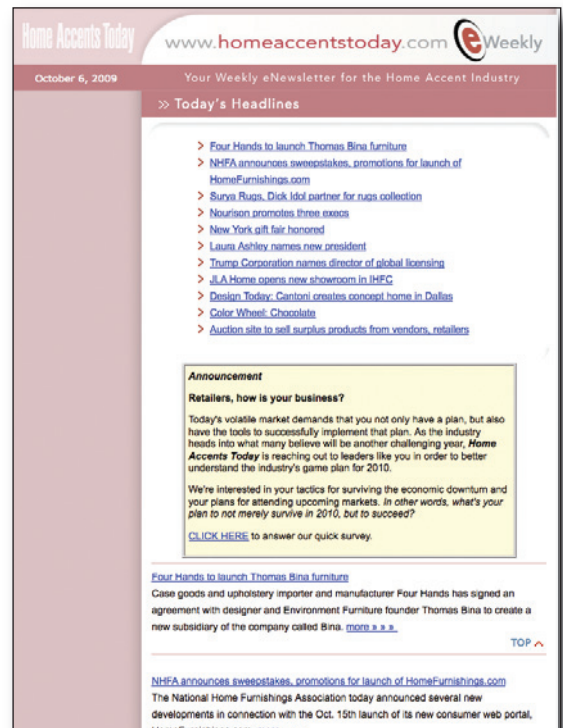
Home Accents Today www.homeaccentstoday.com eWeekly

October 6, 2009

Your Weekly eNewsletter for the Home Accent Industry

» Today's Headlines

> Four Hands to launch Thomas Bina furniture
> NHFA announces sweepstakes, promotions for launch of HomeFurnishings.com
> Surya Rugs, Dick Idol partner for rugs collection
> Nourison promotes three execs
> New York gift fair honored
> Laura Ashley names new president
> Trump Corporation names director of global licensing
> JLA Home opens new showroom in IHFC
> Design Today: Cantoni creates concept home in Dallas
> Color Wheel: Chocolate
> Auction site to sell surplus products from vendors, retailers

Announcement

Retailers, how is your business?

Today's volatile market demands that you not only have a plan, but also have the tools to successfully implement that plan. As the industry heads into what many believe will be another challenging year, Home Accents Today is reaching out to leaders like you in order to better understand the industry's game plan for 2010.

We're interested in your tactics for surviving the economic downturn and your plans for attending upcoming markets. In other words, what's your plan to not merely survive in 2010, but to succeed?

CLICK HERE to answer our quick survey.

Four Hands to launch Thomas Bina furniture

Case goods and upholstery importer and manufacturer Four Hands has signed an agreement with designer and Environment Furniture founder Thomas Bina to create a new subsidiary of the company called Bina. more » » ».

TOP

NHFA announces sweepstakes, promotions for launch of HomeFurnishings.com

The National Home Furnishings Association today announced several new developments in connection with the Oct. 15th launch of its new consumer web portal, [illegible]